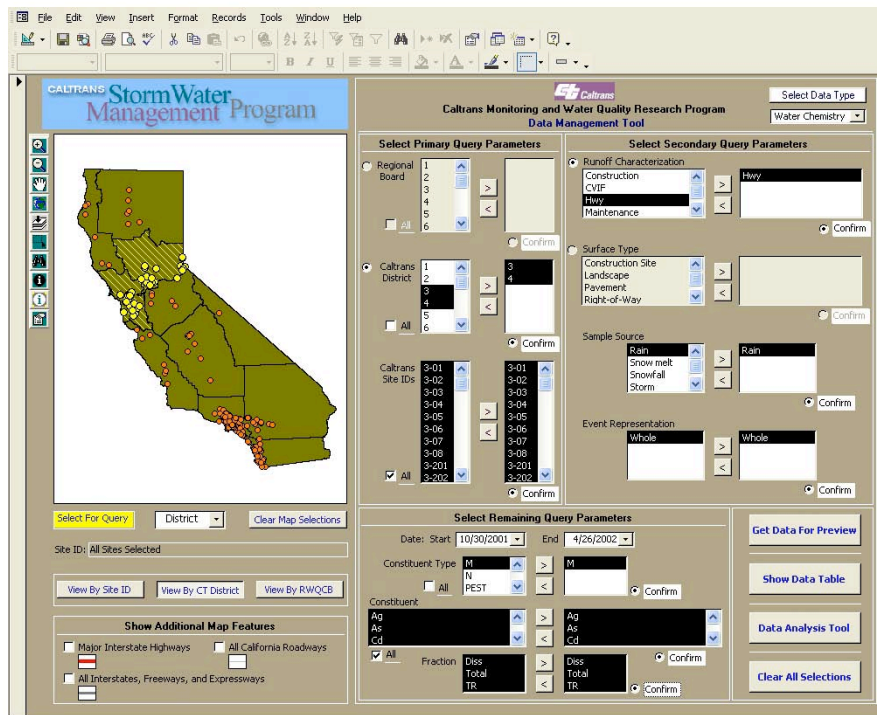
File Edit View Insert Format Records Tools Window Help

CALTRANS StormWater Management Program

Caltrans

Caltrans Monitoring and Water Quality Research Program
Data Management Tool

Select Data Type
Water Chemistry

Select Primary Query Parameters

Regional Board
1
2
3
4
5
6
All
Confirm

Caltrans District
1
2
3
4
5
6
All
3
4
Confirm

Caltrans Site IDs
3-01
3-02
3-03
3-04
3-05
3-06
3-07
3-08
3-201
3-202
All
3-01
3-02
3-03
3-04
3-05
3-06
3-07
3-08
3-201
3-202
Confirm

Select Secondary Query Parameters

Runoff Characterization
Construction
CVIF
Hwy
Maintenance
Hwy
Confirm

Surface Type
Construction Site
Landscape
Pavement
Right-of-Way
Confirm

Sample Source
Rain
Snow melt
Snowfall
Storm
Rain
Confirm

Event Representation
Whole
Whole
Confirm

Select For Query
District
Clear Map Selections

Site ID: All Sites Selected

View By Site ID
View By CT District
View By RWQCB

Show Additional Map Features
Major Interstate Highways
All California Roadways
All Interstates, Freeways, and Expressways

Select Remaining Query Parameters

Date: Start 10/30/2001 End 4/26/2002

Constituent Type
M
N
PEST
All
M
Confirm

Constituent
Ag
As
Cd
All
Ag
As
Cd
Confirm

Fraction
Diss
Total
TR
Diss
Total
TR
Confirm

Get Data For Preview
Show Data Table
Data Analysis Tool
Clear All Selections